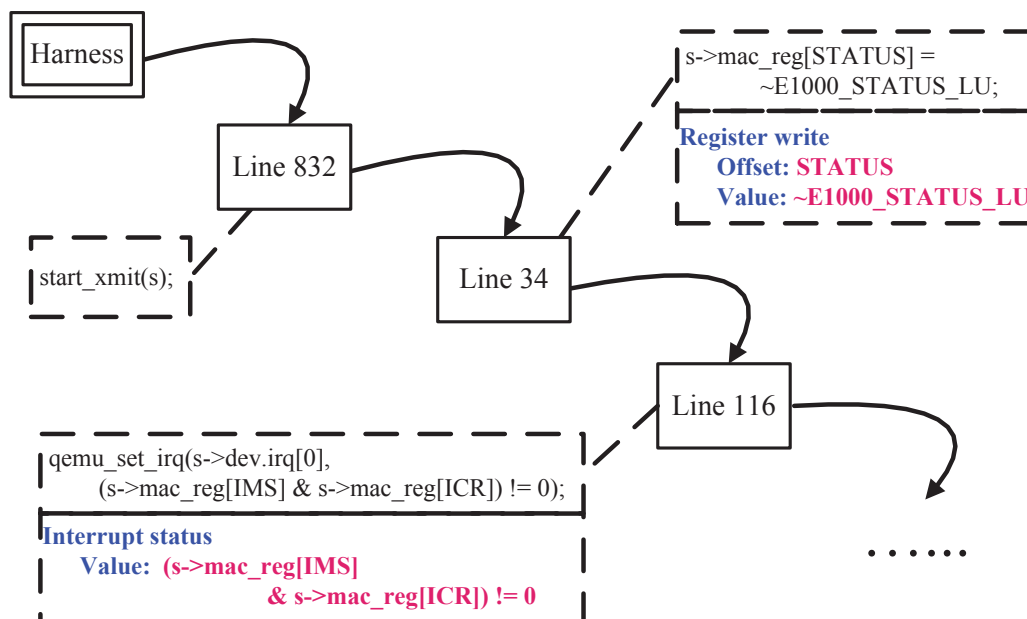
Harness

Line 832

start_xmit(s);

s->mac_reg[STATUS] = ~E1000_STATUS_LU;

Register write
Offset: STATUS
Value: ~E1000_STATUS_LU

Line 34

Line 116

qemu_set_irq(s->dev.irq[0], (s->mac_reg[IMS] & s->mac_reg[ICR]) != 0);

Interrupt status
Value: (s->mac_reg[IMS] & s->mac_reg[ICR]) != 0

......